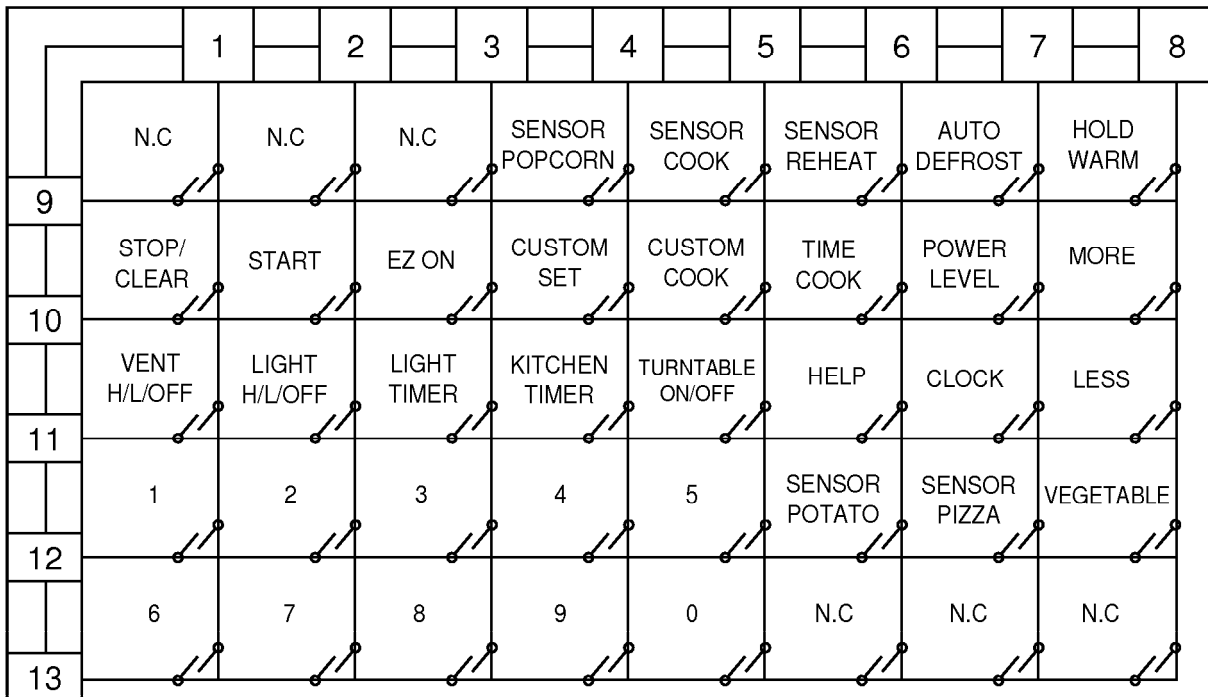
|  | 1 | 2 | 3 | 4 | 5 | 6 | 7 | 8 |
|---|---|---|---|---|---|---|---|---|
| 9 | N.C | N.C | N.C | SENSOR POPCORN | SENSOR COOK | SENSOR REHEAT | AUTO DEFROST | HOLD WARM |
| 10 | STOP/ CLEAR | START | EZ ON | CUSTOM SET | CUSTOM COOK | TIME COOK | POWER LEVEL | MORE |
| 11 | VENT H/L/OFF | LIGHT H/L/OFF | LIGHT TIMER | KITCHEN TIMER | TURNTABLE ON/OFF | HELP | CLOCK | LESS |
| 12 | 1 | 2 | 3 | 4 | 5 | SENSOR POTATO | SENSOR PIZZA | VEGETABLE |
| 13 | 6 | 7 | 8 | 9 | 0 | N.C | N.C | N.C |